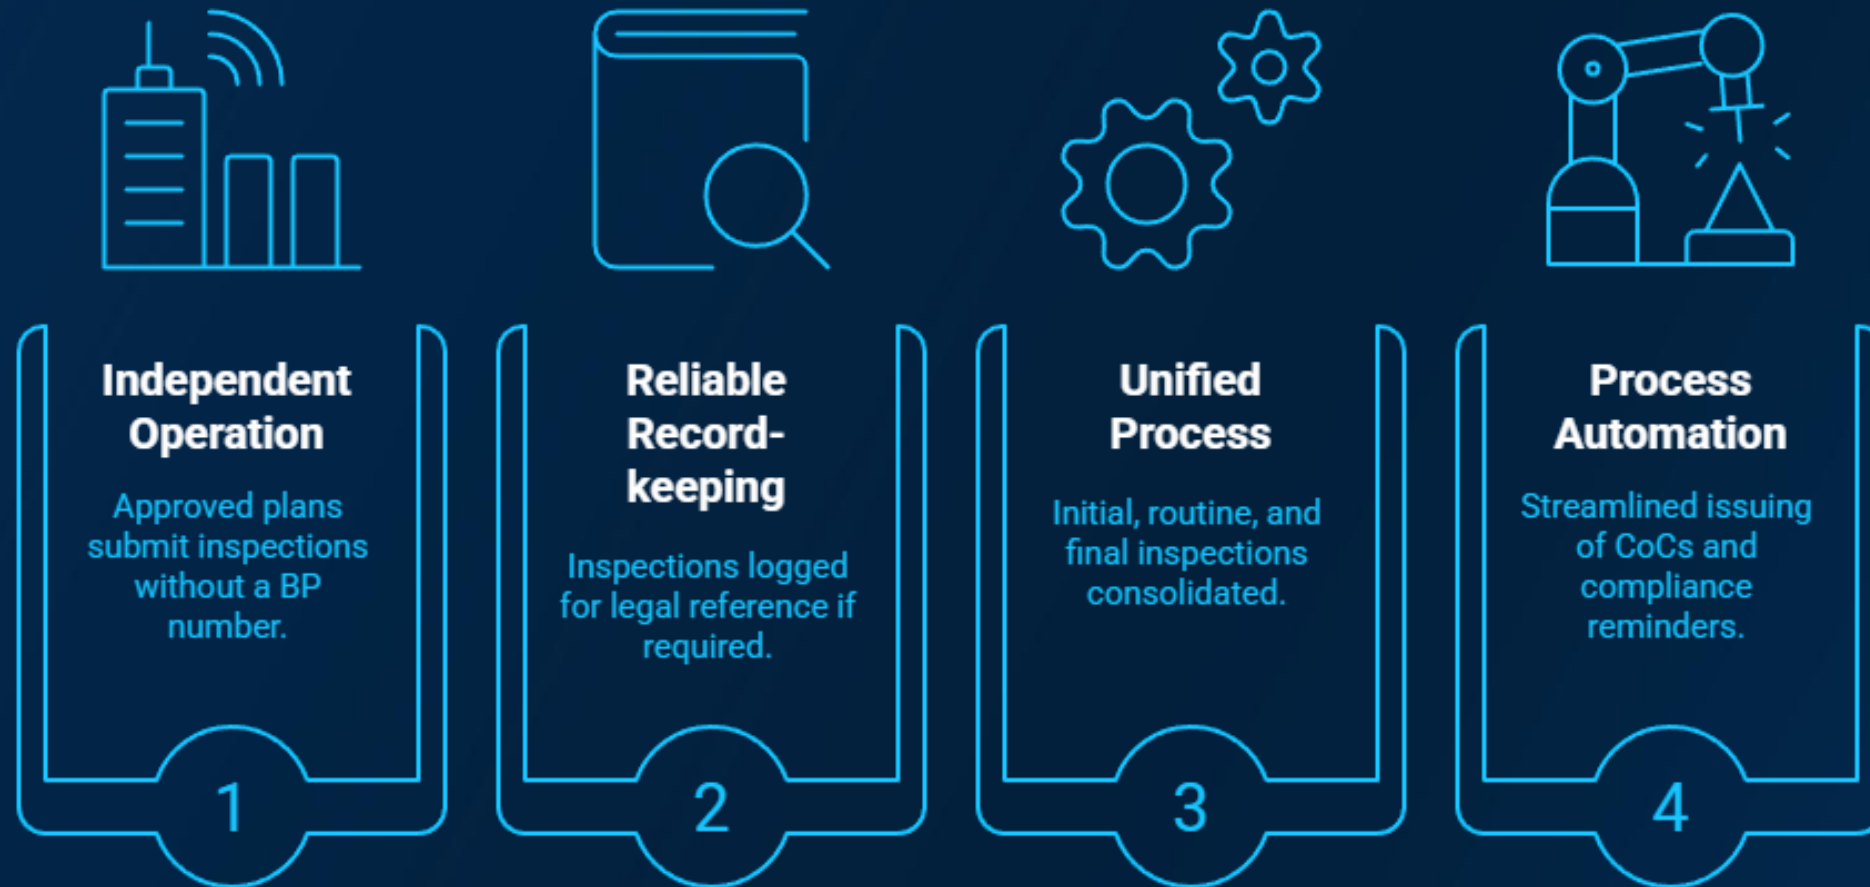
Independent Operation

Approved plans submit inspections without a BP number.

1

Reliable Record-keeping

Inspections logged for legal reference if required.

2

Unified Process

Initial, routine, and final inspections consolidated.

3

Process Automation

Streamlined issuing of CoCs and compliance reminders.

4